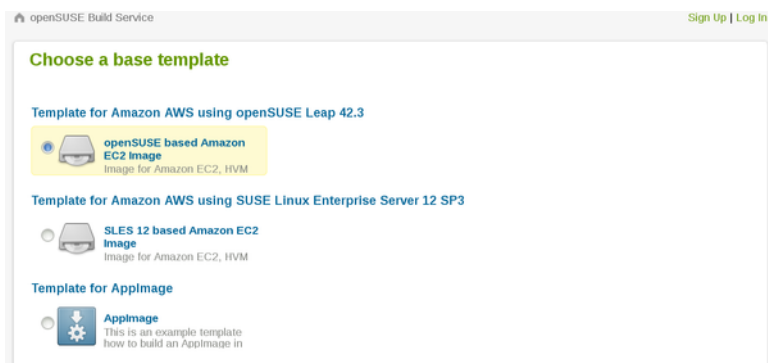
openSUSE Build Service

Sign Up | Log In

Choose a base template

Template for Amazon AWS using openSUSE Leap 42.3

openSUSE based Amazon EC2 Image
Image for Amazon EC2, HVM

Template for Amazon AWS using SUSE Linux Enterprise Server 12 SP3

SLES 12 based Amazon EC2 Image
Image for Amazon EC2, HVM

Template for AppImage

AppImage
This is an example template how to build an AppImage in